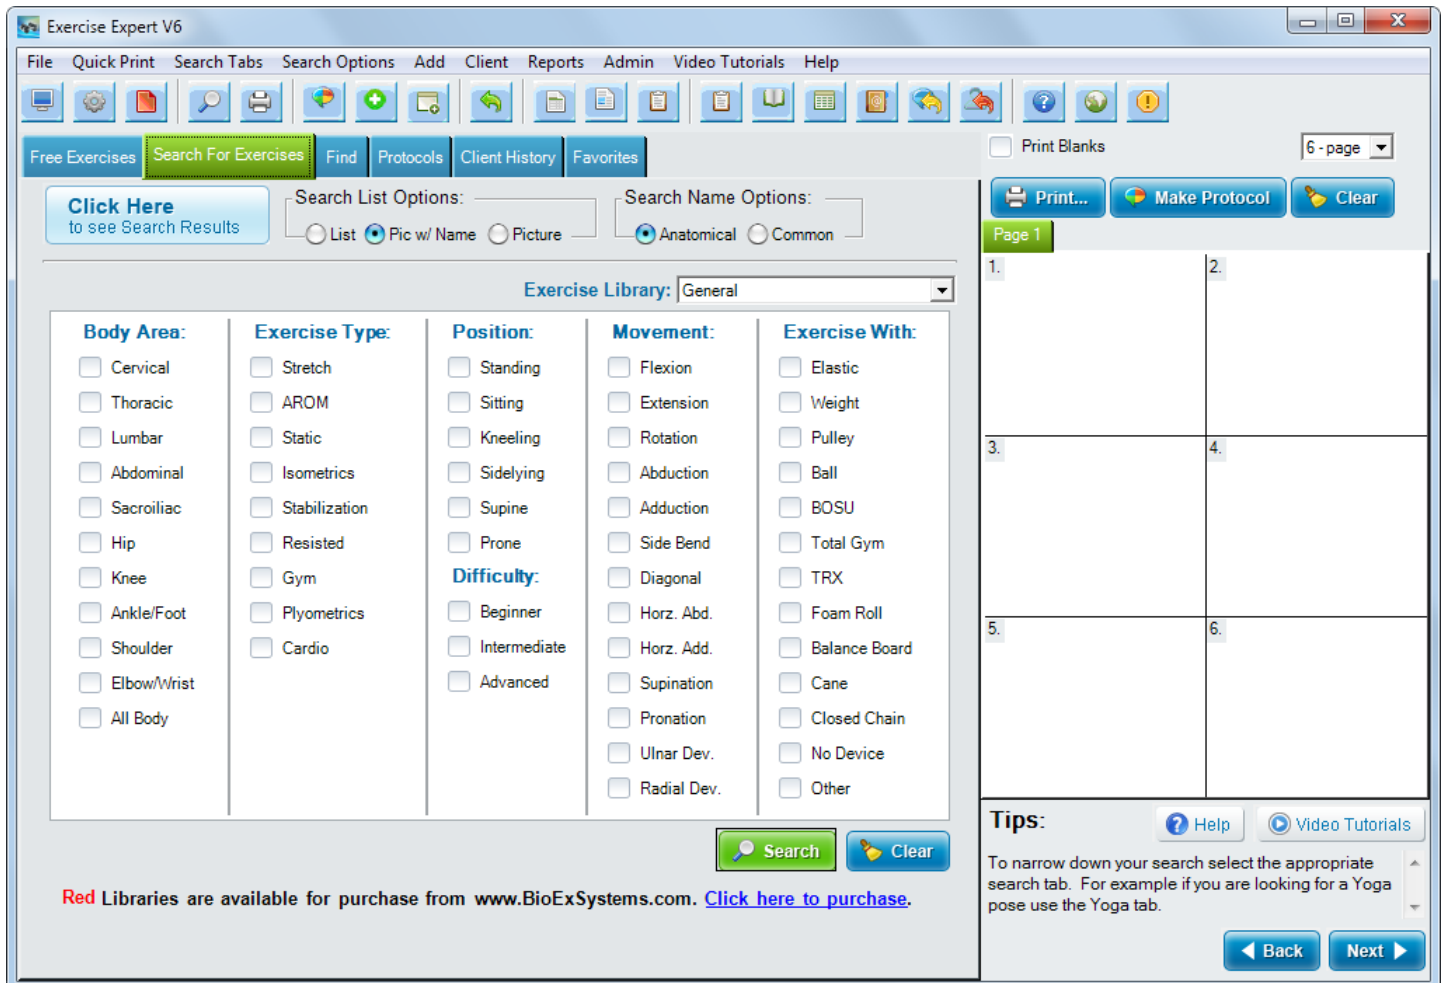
Exercise Expert V6

File Quick Print Search Tabs Search Options Add Client Reports Admin Video Tutorials Help

Free Exercises Search For Exercises Find Protocols Client History Favorites

Print Blanks 6 - page

Click Here to see Search Results

Search List Options: List Pic w/ Name Picture

Search Name Options: Anatomical Common

Print... Make Protocol Clear

Page 1

Exercise Library: General

| Body Area: | Exercise Type: | Position: | Movement: | Exercise With: |
|---|---|---|---|---|
| Cervical | Stretch | Standing | Flexion | Elastic |
| Thoracic | AROM | Sitting | Extension | Weight |
| Lumbar | Static | Kneeling | Rotation | Pulley |
| Abdominal | Isometrics | Sidelying | Abduction | Ball |
| Sacroiliac | Stabilization | Supine | Adduction | BOSU |
| Hip | Resisted | Prone | Side Bend | Total Gym |
| Knee | Gym | Difficulty: | Diagonal | TRX |
| Ankle/Foot | Plyometrics | Beginner | Horz. Abd. | Foam Roll |
| Shoulder | Cardio | Intermediate | Horz. Add. | Balance Board |
| Elbow/Wrist | | Advanced | Supination | Cane |
| All Body | | | Pronation | Closed Chain |
| | | | Ulnar Dev. | No Device |
| | | | Radial Dev. | Other |

1. 2. 3. 4. 5. 6.

Search Clear

Tips: Help Video Tutorials

To narrow down your search select the appropriate search tab. For example if you are looking for a Yoga pose use the Yoga tab.

Red Libraries are available for purchase from www.BioExSystems.com. Click here to purchase.

Back Next